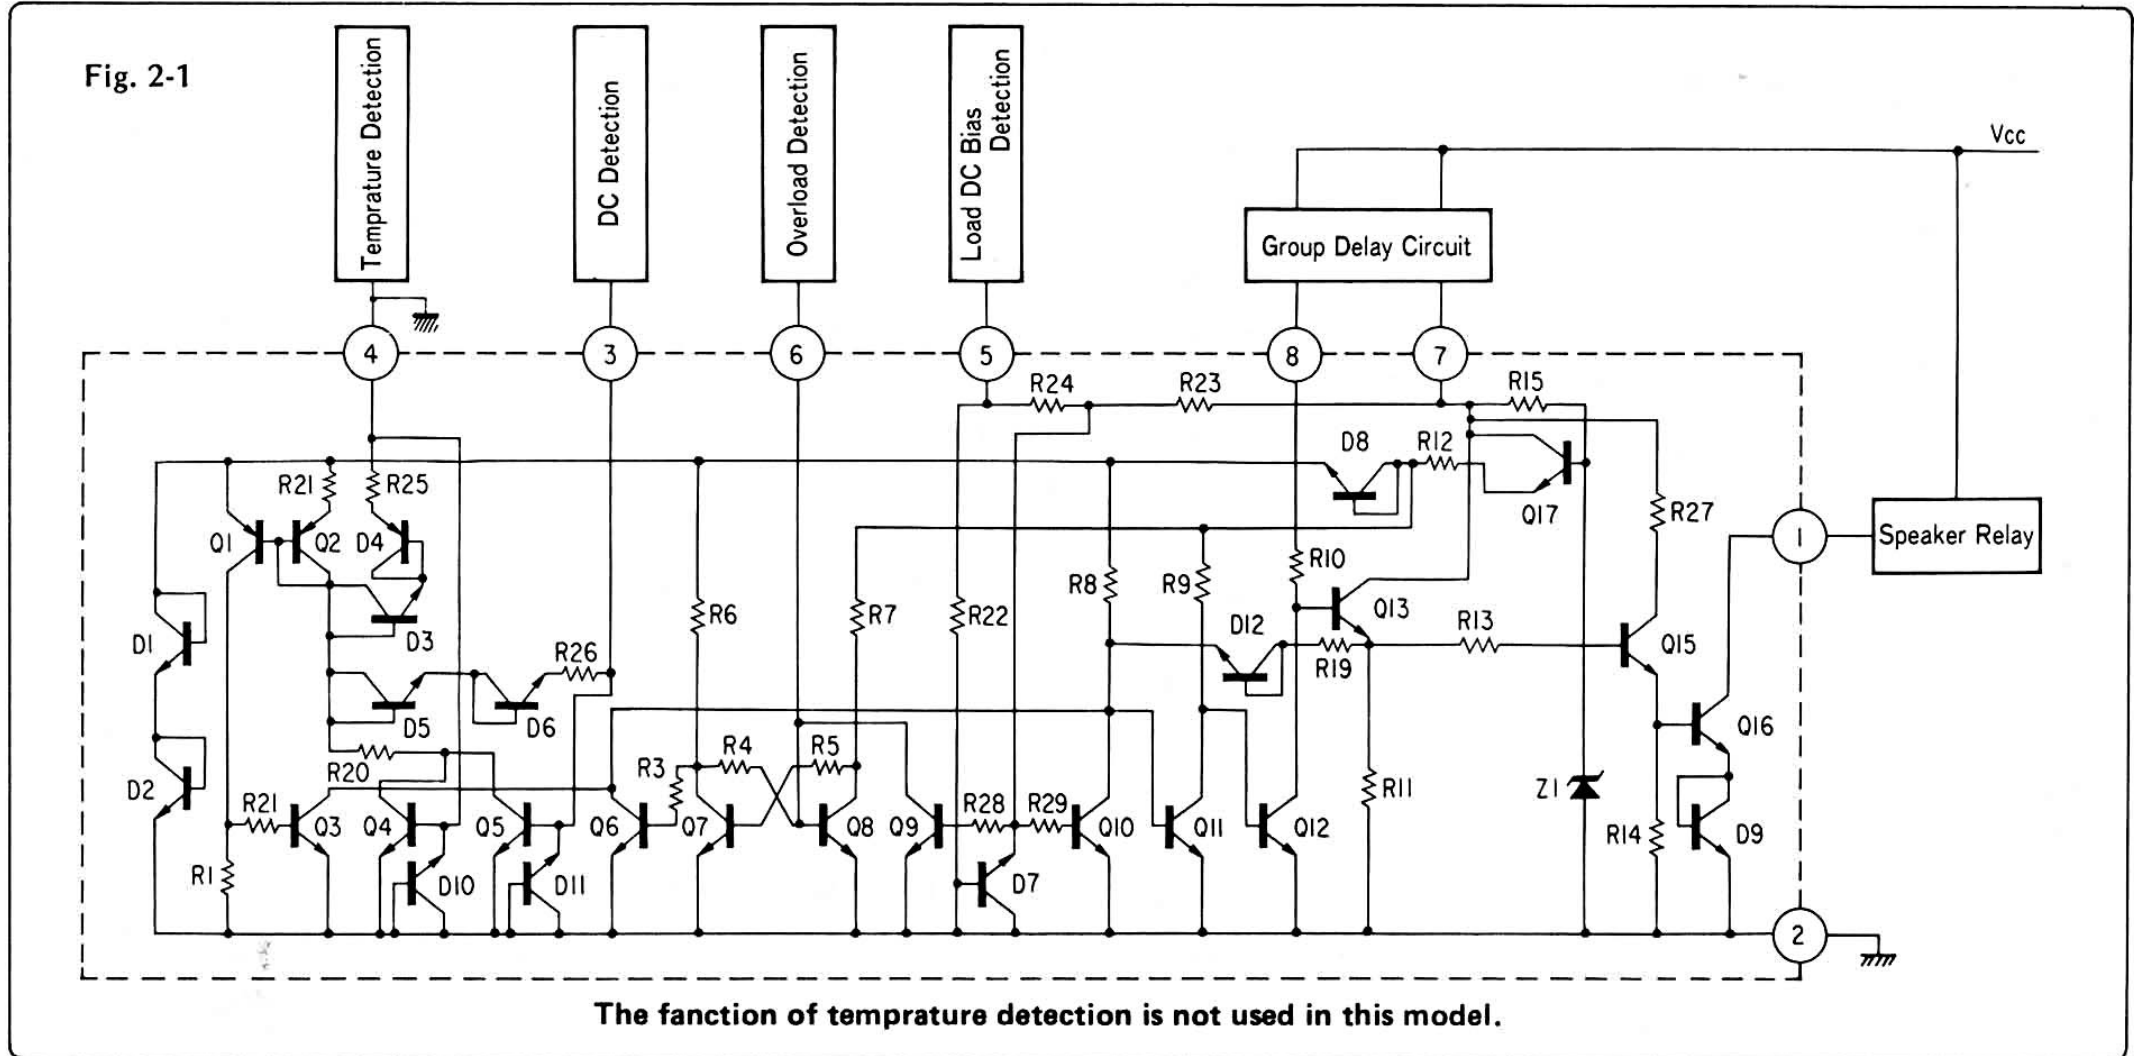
Fig. 2-1

Temprature Detection

DC Detection

Overload Detection

Load DC Bias Detection

Vcc

Group Delay Circuit

4 3 6 5 8 7

R24 R23 R15

D8 R12

R21 R25

Q17

Q1 Q2 D4

R27

Speaker Relay

1

R10

R8 R9

Q13

D3

R6 R7 R22

D1

D12 R13

R19

Q15

R26

D5 D6

Q16

D2

R20

R4 R5

R3

R11

Z1

R21 Q3 Q4 Q5 Q6 Q7 Q8 Q9 R28 R29 Q10 Q11 Q12

R14 D9

R1 D10 D11 D7

2

The fanction of temprature detection is not used in this model.